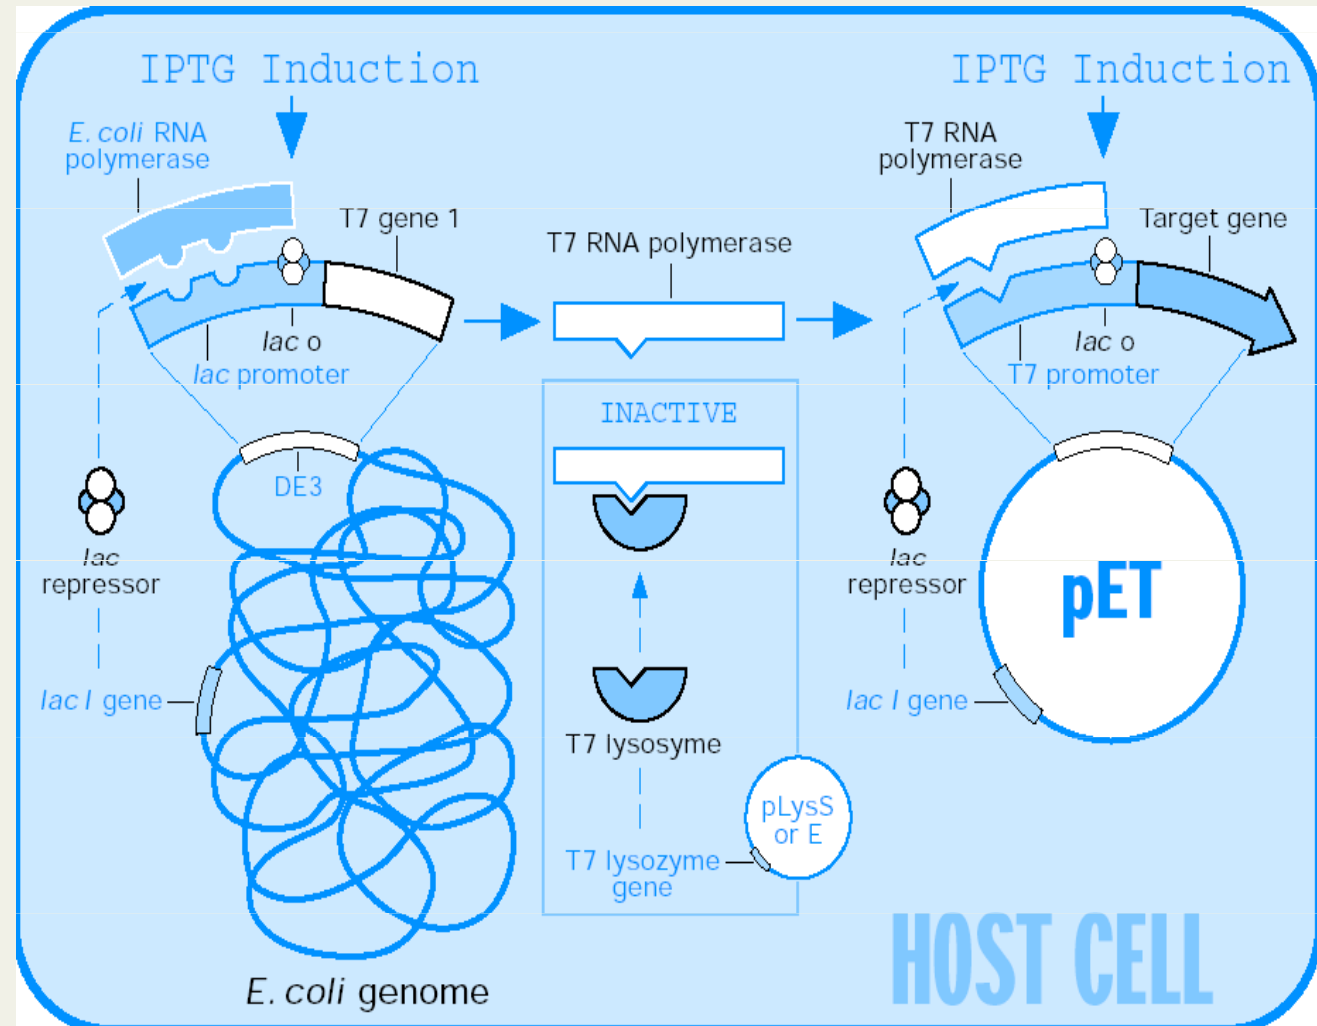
IPTG Induction

E. coli RNA polymerase

T7 gene 1

lac o

lac promoter

DE3

lac repressor

lac I gene

E. coli genome

T7 RNA polymerase

INACTIVE

T7 lysosyme

T7 lysozyme gene

pLysS or E

IPTG Induction

T7 RNA polymerase

Target gene

lac o

T7 promoter

lac repressor

lac I gene

pET

HOST CELL